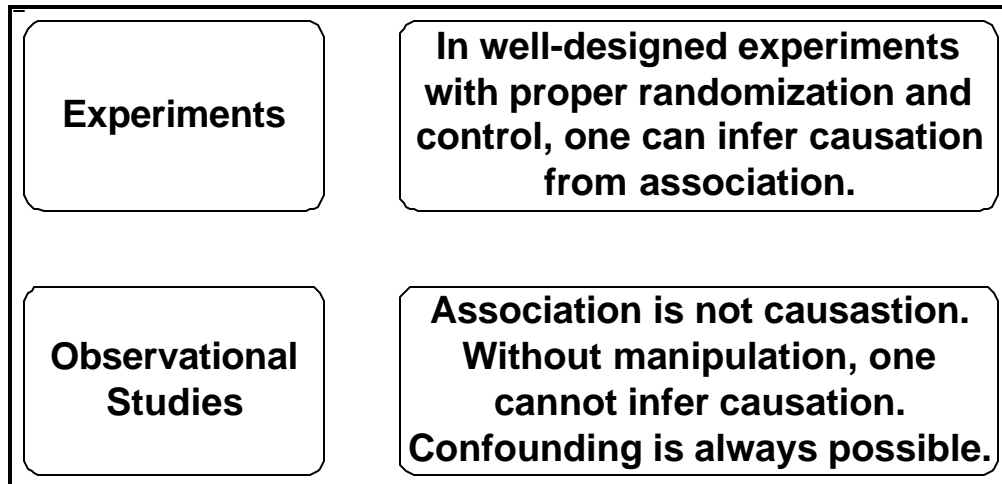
Experiments

In well-designed experiments with proper randomization and control, one can infer causation from association.

Observational Studies

Association is not causastion. Without manipulation, one cannot infer causation. Confounding is always possible.